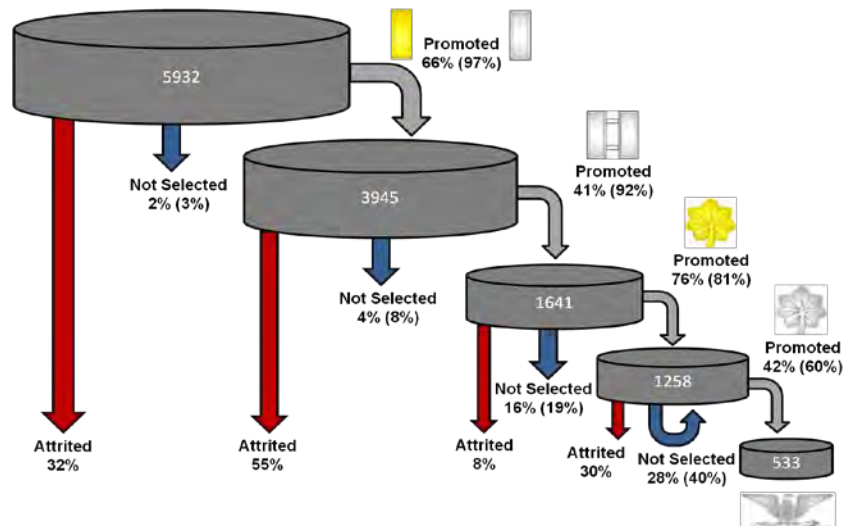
5932

Promoted
66% (97%)

Not Selected
2% (3%)

Attrited
32%

3945

Promoted
41% (92%)

Not Selected
4% (8%)

Attrited
55%

1641

Promoted
76% (81%)

Not Selected
16% (19%)

Attrited
8%

1258

Promoted
42% (60%)

Attrited
30%

Not Selected
28% (40%)

533